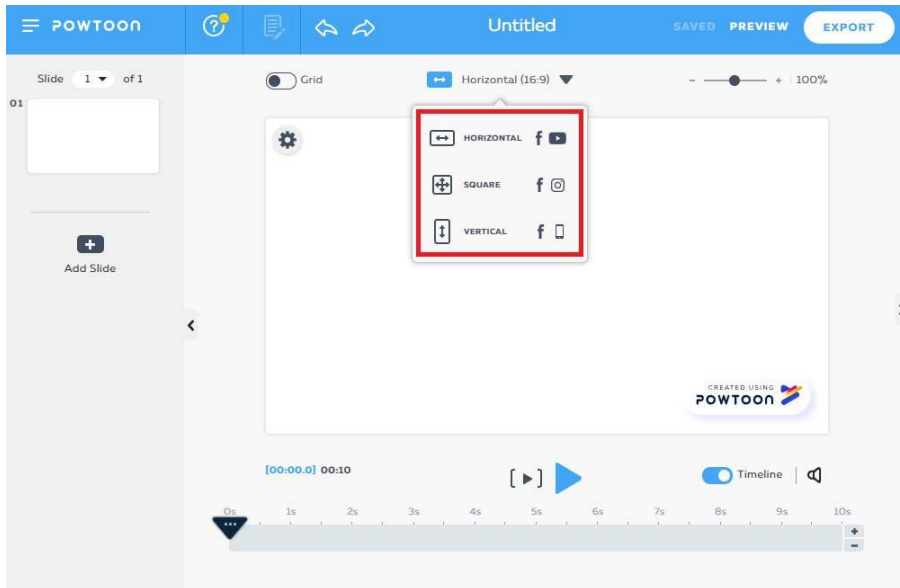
POWTOON

Untitled

SAVED PREVIEW EXPORT

Slide 1 of 1

01

Add Slide

Grid

Horizontal (16:9)

- + 100%

HORIZONTAL

SQUARE

VERTICAL

CREATED USING POWTOON

[00:00.0] 00:10

Timeline

0s 1s 2s 3s 4s 5s 6s 7s 8s 9s 10s

+
-